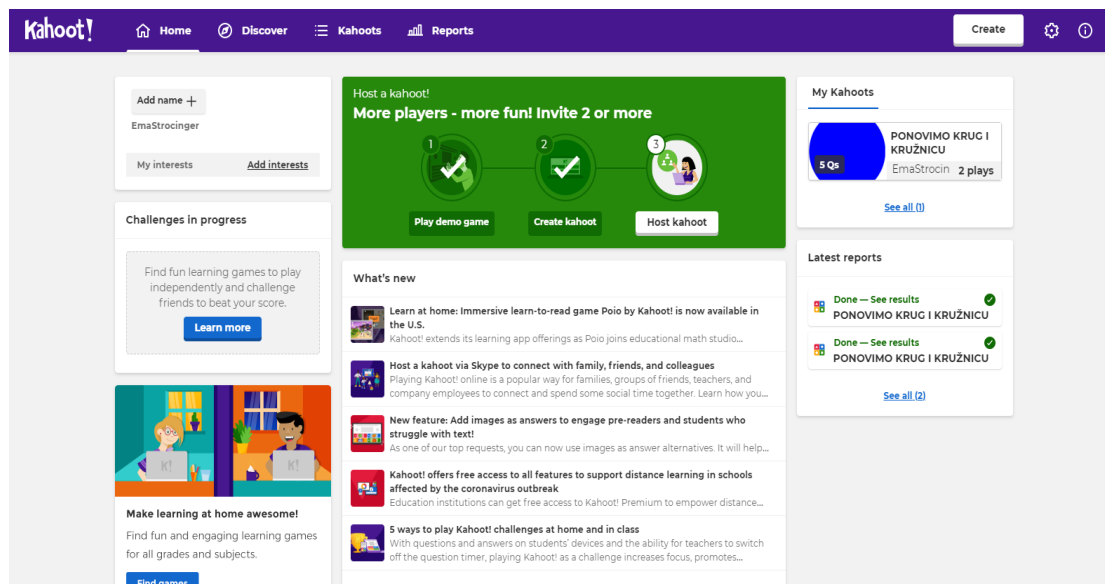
Kahoot! Home Discover Kahoots Reports Create

Add name +
EmaStrocinger
My interests Add interests

Challenges in progress
Find fun learning games to play independently and challenge friends to beat your score.
Learn more

K! K!

Make learning at home awesome!
Find fun and engaging learning games for all grades and subjects.
Find games

Host a kahoot!
More players - more fun! Invite 2 or more
1 2 3
Play demo game
Create kahoot
Host kahoot

What's new
Learn at home: Immersive learn-to-read game Poio by Kahoot! is now available in the U.S.
Kahoot! extends its learning app offerings as Poio joins educational math studio...
Host a kahoot via Skype to connect with family, friends, and colleagues
Playing Kahoot! online is a popular way for families, groups of friends, teachers, and company employees to connect and spend some social time together. Learn how you...
New feature: Add images as answers to engage pre-readers and students who struggle with text!
As one of our top requests, you can now use images as answer alternatives. It will help...
Kahoot! offers free access to all features to support distance learning in schools affected by the coronavirus outbreak
Education institutions can get free access to Kahoot! Premium to empower distance...
5 ways to play Kahoot! challenges at home and in class
With questions and answers on students' devices and the ability for teachers to switch off the question timer, playing Kahoot! as a challenge increases focus, promotes...

My Kahoots
5 Qs
PONOVIMO KRUG I KRUŽNICU
EmaStrocin 2 plays
See all (1)

Latest reports
Done — See results
PONOVIMO KRUG I KRUŽNICU
Done — See results
PONOVIMO KRUG I KRUŽNICU
See all (2)